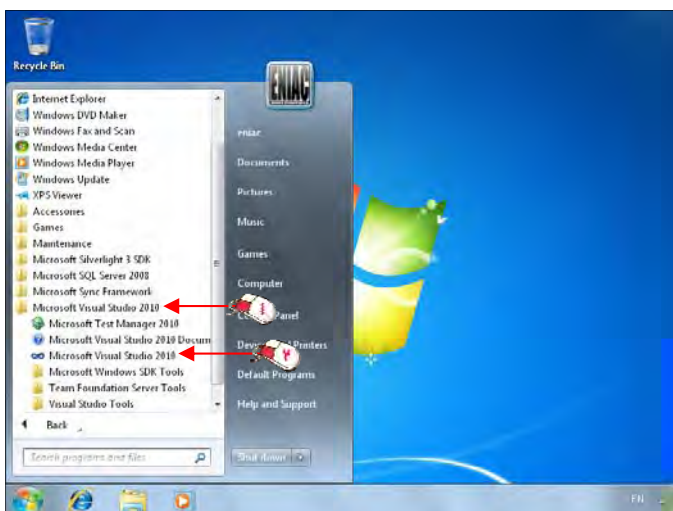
Recycle Bin

ENAC

Internet Explorer
Windows DVD Maker
Windows Fax and Scan
Windows Media Center
Windows Media Player
Windows Update
XPS Viewer
Accessories
Games
Maintenance
Microsoft Silverlight 3 SDK
Microsoft SQL Server 2008
Microsoft Sync Framework
Microsoft Visual Studio 2010
Microsoft Test Manager 2010
Microsoft Visual Studio 2010 Docum
Microsoft Visual Studio 2010
Microsoft Windows SDK Tools
Team Foundation Server Tools
Visual Studio Tools

Back

Search programs and files

enac
Documents
Pictures
Music
Games
Computer
C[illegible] Panel
Dev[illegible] Printers
Default Programs
Help and Support

Shut down

EN